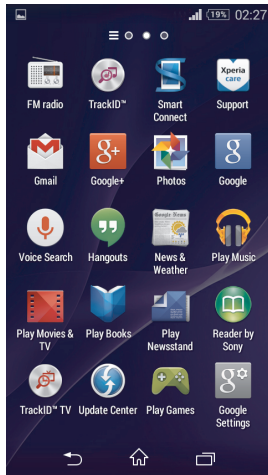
19% 02:27

FM radio
TrackID™
Smart Connect
Xperia care
Support

Gmail
Google+
Photos
Google

Voice Search
Hangouts
Google News
News & Weather
Play Music

Play Movies & TV
Play Books
Play Newsstand
Reader by Sony

TrackID™ TV
Update Center
Play Games
Google Settings